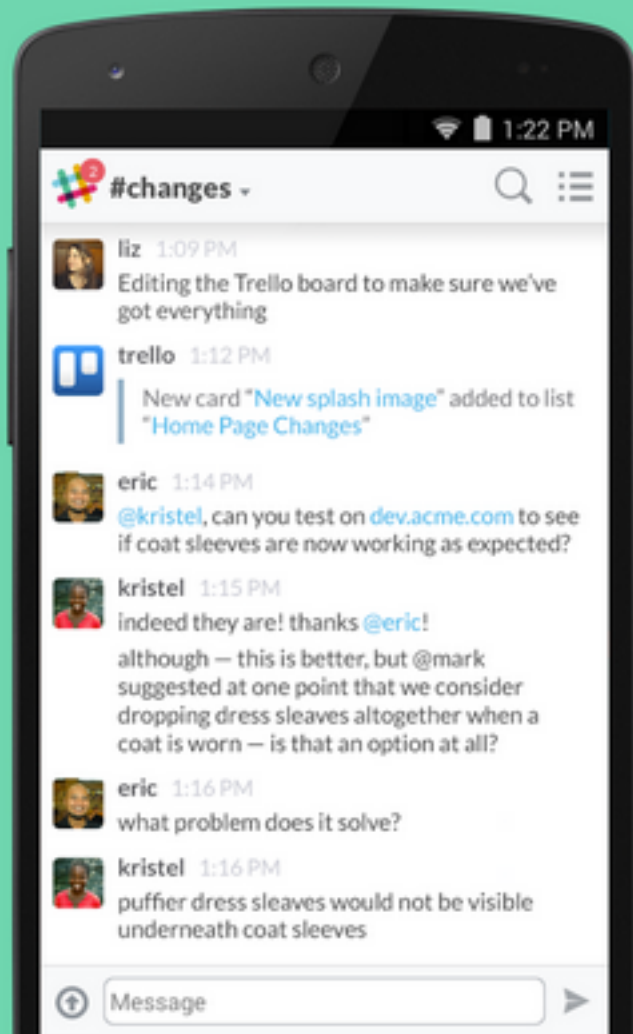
1:22 PM

2

#changes

liz 1:09 PM
Editing the Trello board to make sure we've got everything

trello 1:12 PM
New card "New splash image" added to list "Home Page Changes"

eric 1:14 PM
@kristel, can you test on dev.acme.com to see if coat sleeves are now working as expected?

kristel 1:15 PM
indeed they are! thanks @eric!

although — this is better, but @mark suggested at one point that we consider dropping dress sleaves altogether when a coat is worn — is that an option at all?

eric 1:16 PM
what problem does it solve?

kristel 1:16 PM
puffier dress sleaves would not be visible underneath coat sleeves

Message